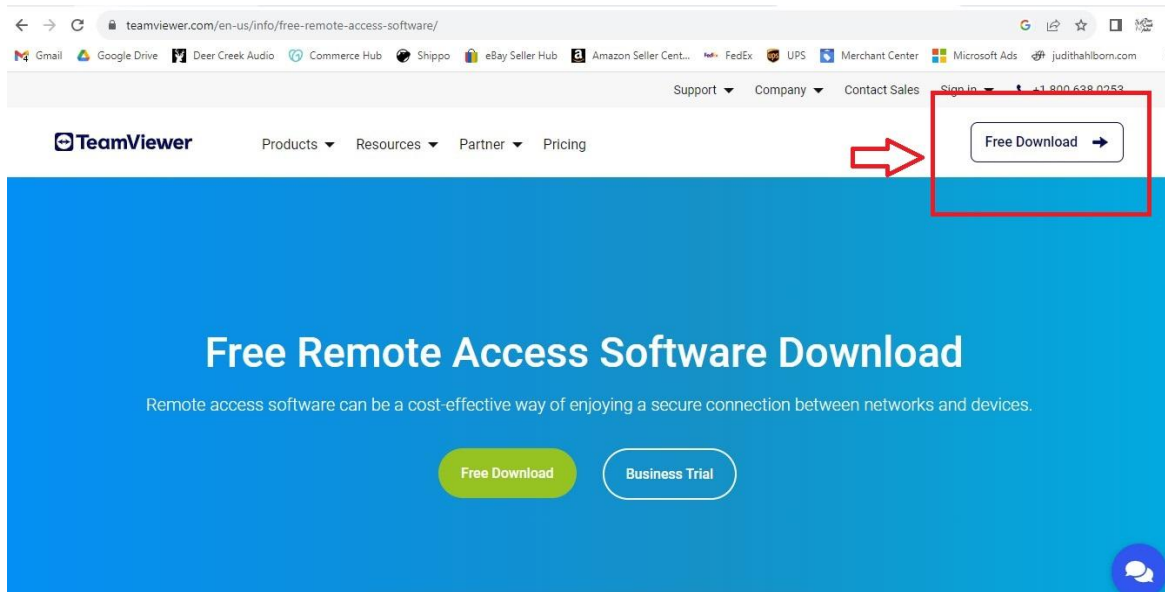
teamviewer.com/en-us/info/free-remote-access-software/

Gmail Google Drive Deer Creek Audio Commerce Hub Shippo eBay Seller Hub Amazon Seller Cent... FedEx UPS Merchant Center Microsoft Ads judithahlborn.com

Support Company Contact Sales Sign in +1 800 638 0253

TeamViewer Products Resources Partner Pricing Free Download

Free Remote Access Software Download

Remote access software can be a cost-effective way of enjoying a secure connection between networks and devices.

Free Download Business Trial